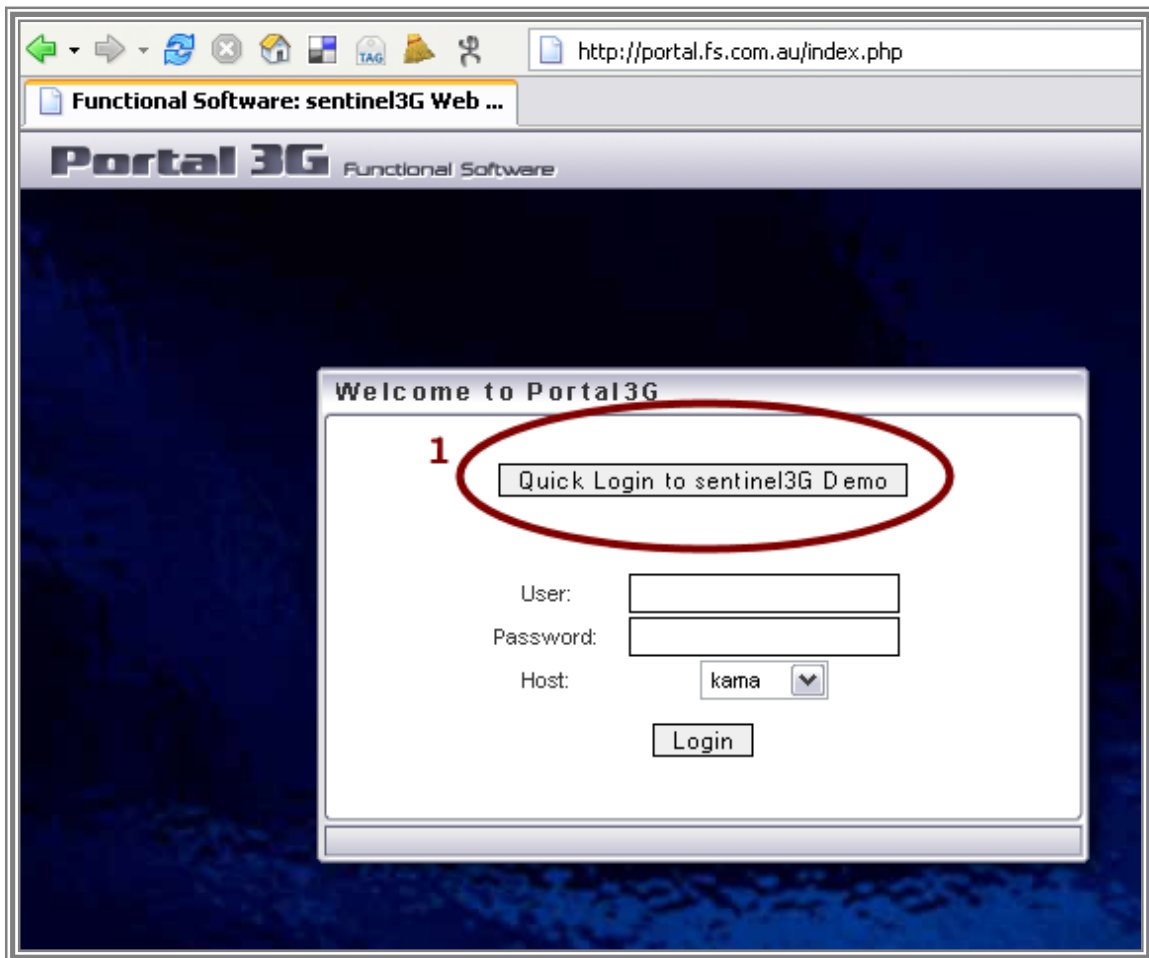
TAG

http://portal.fs.com.au/index.php

Functional Software: sentinel3G Web ...

Portal 3G Functional Software

Welcome to Portal3G

1

Quick Login to sentinel3G Demo

User:

Password:

Host: kama

Login